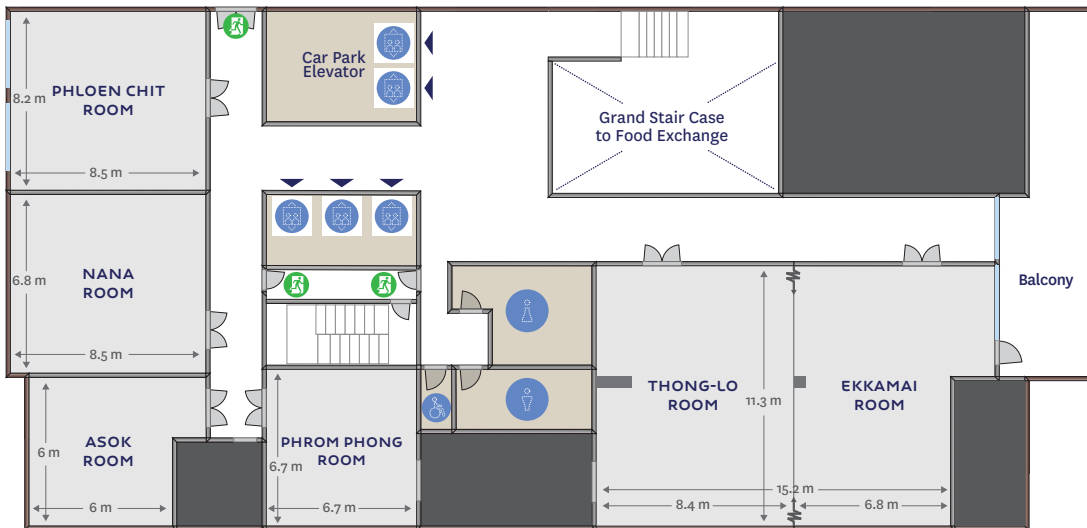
8.2 m
PHLOEN CHIT
ROOM
8.5 m

Car Park
Elevator

Grand Stair Case
to Food Exchange

6.8 m
NANA
ROOM
8.5 m

Balcony

6 m
ASOK
ROOM
6 m

PHROM PHONG
ROOM
6.7 m
6.7 m

THONG-LO
ROOM
11.3 m
EKKAMAI
ROOM
15.2 m
8.4 m
6.8 m